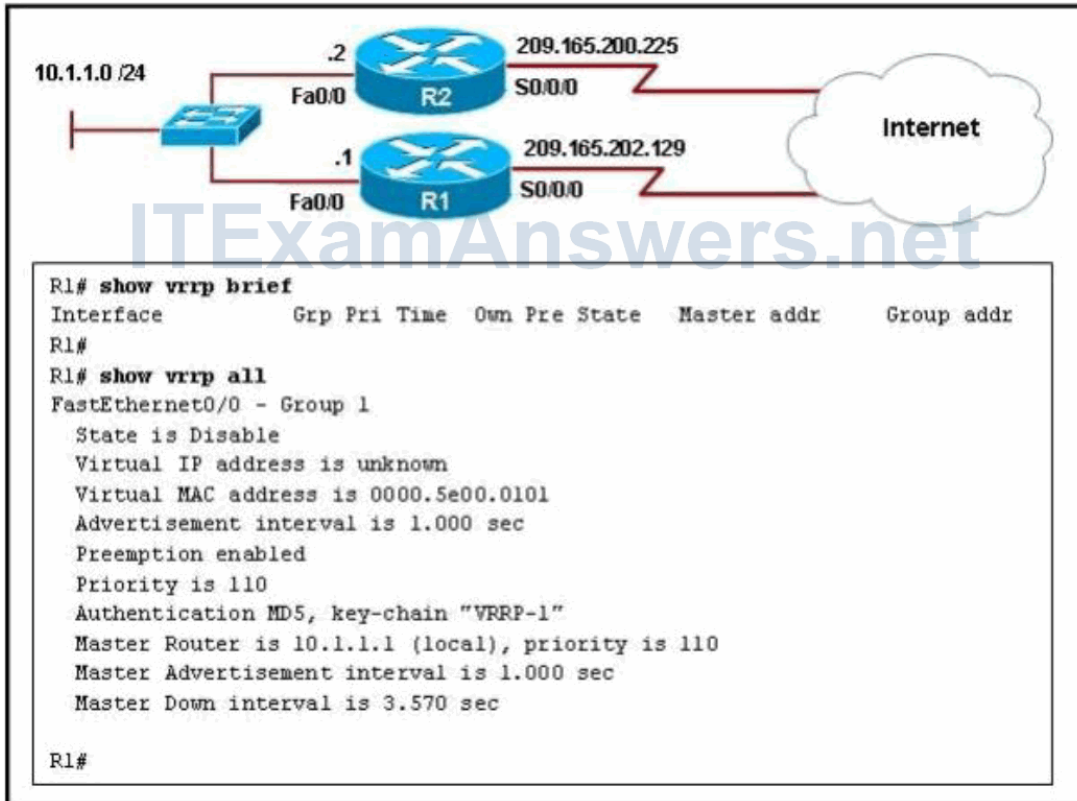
10.1.1.0 /24

.2
R2
Fa0/0
209.165.200.225
S0/0/0

.1
R1
Fa0/0
209.165.202.129
S0/0/0

Internet

ITExamAnswers.net

R1# show vrrp brief
Interface Grp Pri Time Own Pre State Master addr Group addr
R1#
R1# show vrrp all
FastEthernet0/0 - Group 1
State is Disable
Virtual IP address is unknown
Virtual MAC address is 0000.5e00.0101
Advertisement interval is 1.000 sec
Preemption enabled
Priority is 110
Authentication MD5, key-chain "VRRP-1"
Master Router is 10.1.1.1 (local), priority is 110
Master Advertisement interval is 1.000 sec
Master Down interval is 3.570 sec

R1#